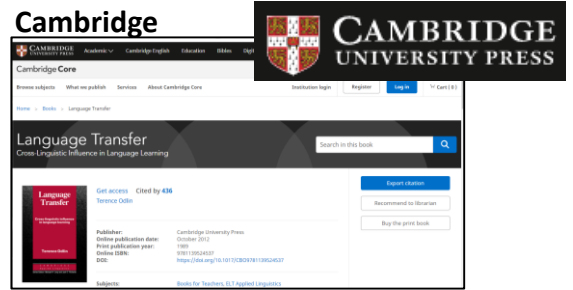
Cambridge

CAMBRIDGE UNIVERSITY PRESS

CAMBRIDGE UNIVERSITY PRESS Academic Cambridge English Education Bibles Digit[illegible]

Cambridge Core

Browse subjects What we publish Services About Cambridge Core Institution login Register Log in Cart ( 0 )

Home > Books > Language Transfer

Language Transfer
Cross-Linguistic Influence in Language Learning

Search in this book

Language Transfer
Cross-linguistic influence in language learning
Terence Odlin

Get access Cited by 436
Terence Odlin

Publisher: Cambridge University Press
Online publication date: October 2012
Print publication year: 1989
Online ISBN: 9781139524537
DOI: https://doi.org/10.1017/CBO9781139524537

Subjects: Books for Teachers, ELT Applied Linguistics

Export citation

Recommend to librarian

Buy the print book